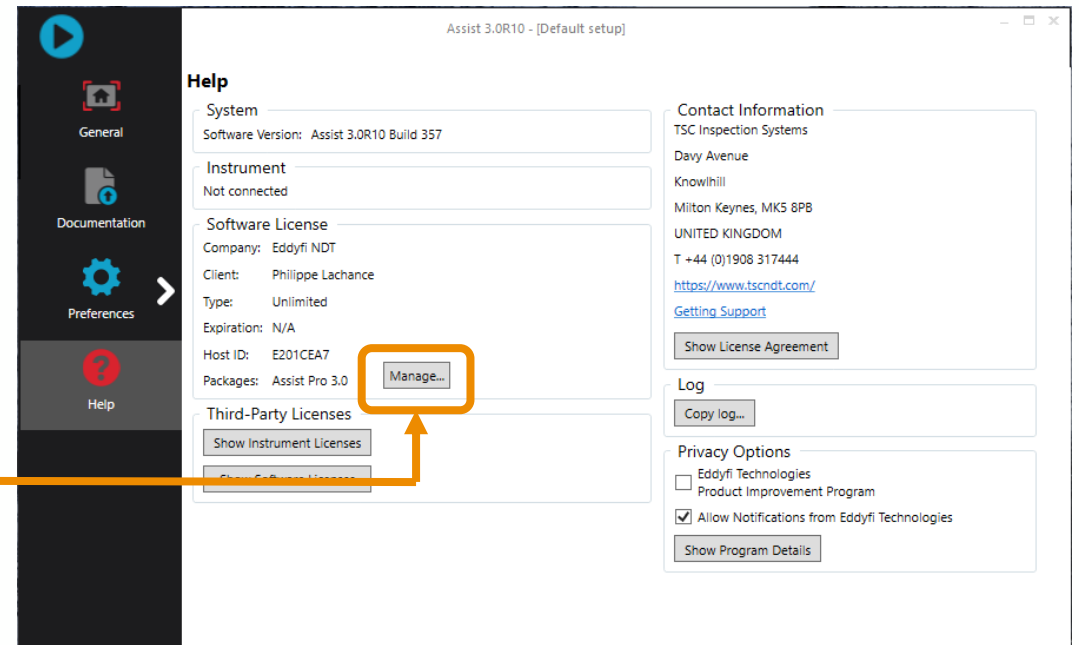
Assist 3.0R10 - [Default setup]

General

Documentation

Preferences

Help

Help

System
Software Version: Assist 3.0R10 Build 357

Instrument
Not connected

Software License
Company: Eddyfi NDT
Client: Philippe Lachance
Type: Unlimited
Expiration: N/A
Host ID: E201CEA7
Packages: Assist Pro 3.0
Manage...

Third-Party Licenses
Show Instrument Licenses
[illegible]

Contact Information
TSC Inspection Systems
Davy Avenue
Knowlhill
Milton Keynes, MK5 8PB
UNITED KINGDOM
T +44 (0)1908 317444
https://www.tscndt.com/
Getting Support
Show License Agreement

Log
Copy log...

Privacy Options
Eddyfi Technologies Product Improvement Program
Allow Notifications from Eddyfi Technologies
Show Program Details